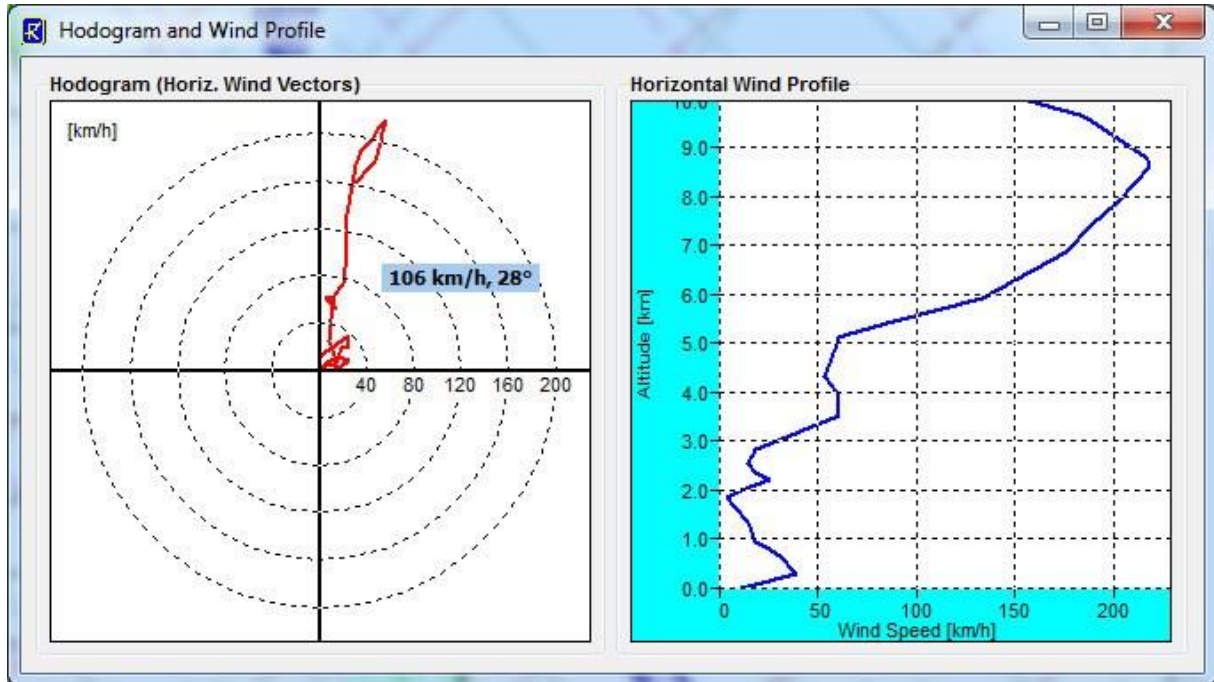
Hodogram and Wind Profile

Hodogram (Horiz. Wind Vectors)

[km/h]

106 km/h, 28°

40 80 120 160 200

Horizontal Wind Profile

10.0

9.0

8.0

7.0

6.0

5.0

4.0

3.0

2.0

1.0

0.0

Altitude [km]

0 50 100 150 200

Wind Speed [km/h]